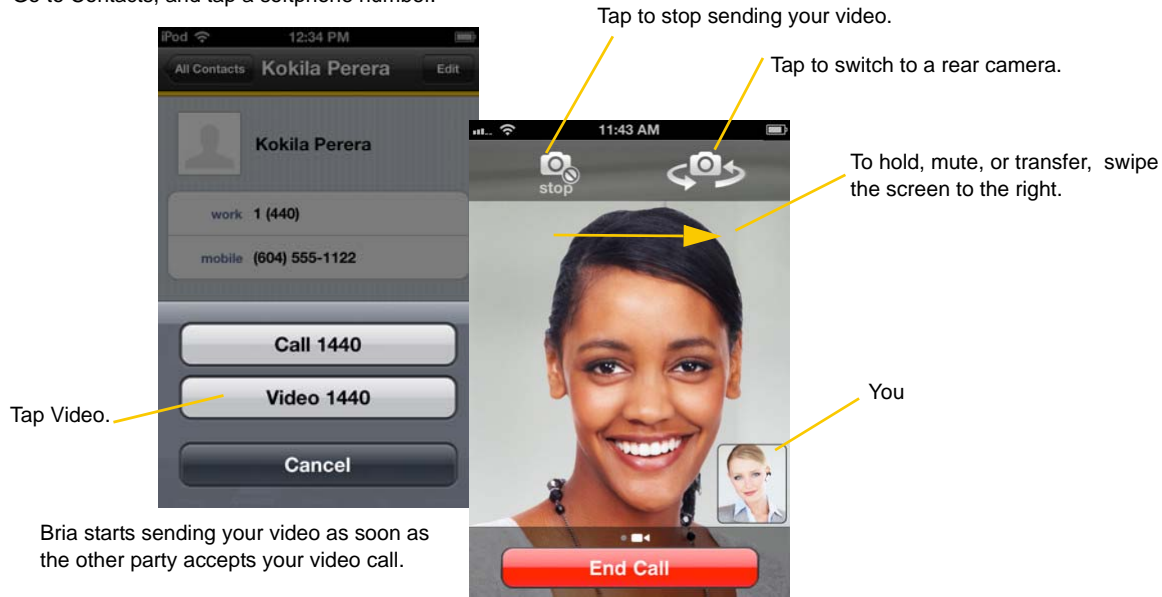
Go to Contacts, and tap a softphone number.

iPod 12:34 PM

All Contacts Kokila Perera Edit

Kokila Perera

work 1 (440)

mobile (604) 555-1122

Call 1440

Video 1440

Cancel

Tap Video.

Bria starts sending your video as soon as the other party accepts your video call.

Tap to stop sending your video.

Tap to switch to a rear camera.

11:43 AM

stop

To hold, mute, or transfer, swipe the screen to the right.

You

End Call